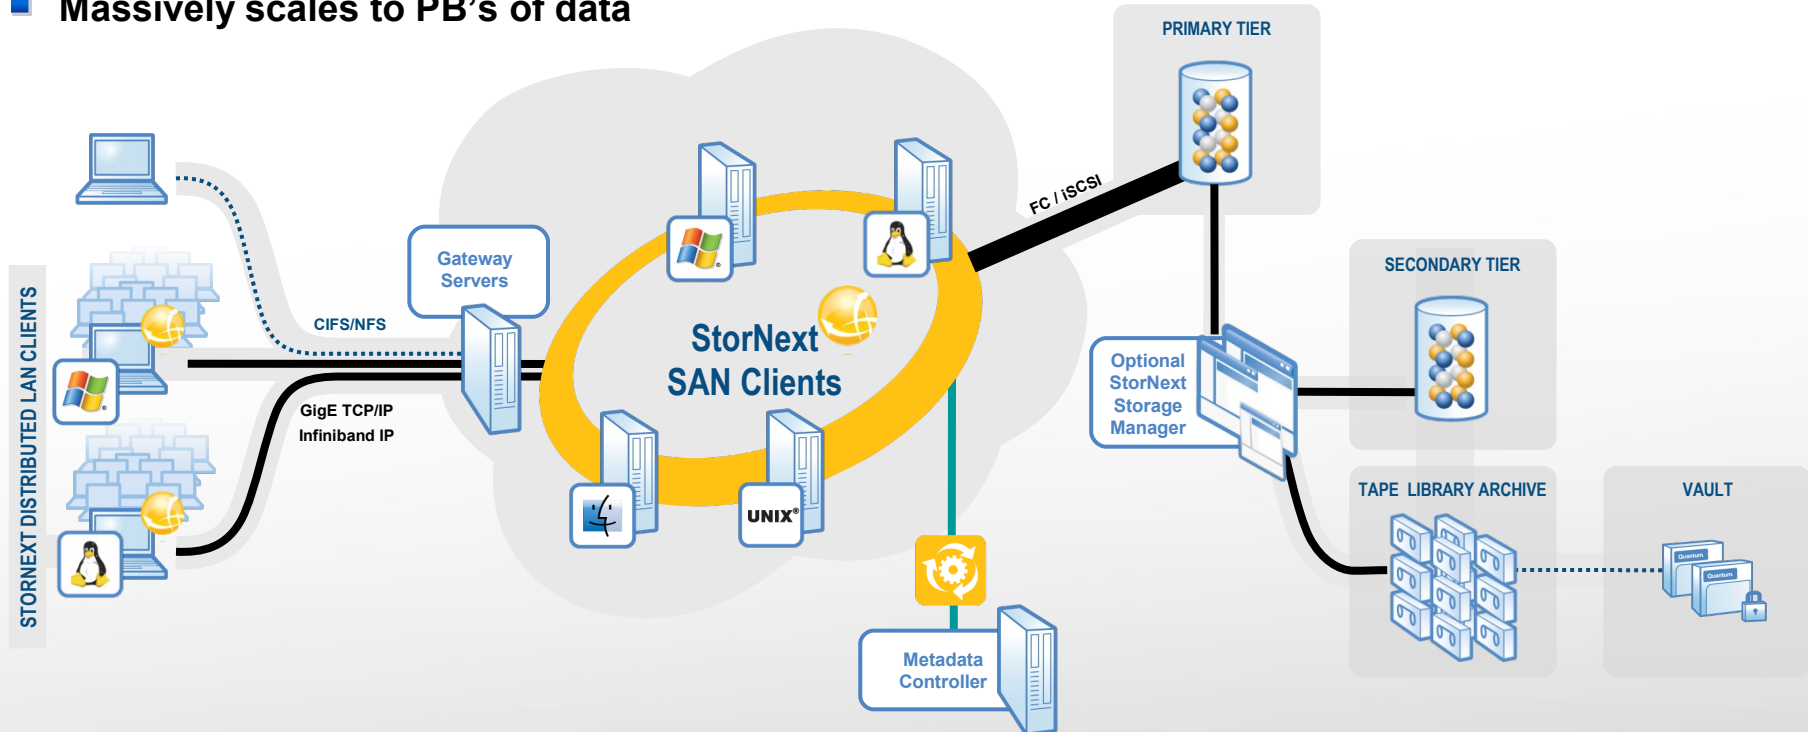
Massively scales to PB's of data

PRIMARY TIER

STORNEXT DISTRIBUTED LAN CLIENTS

Gateway Servers

CIFS/NFS

GigE TCP/IP
Infiniband IP

StorNext
SAN Clients

UNIX®

FC / iSCSI

SECONDARY TIER

Optional StorNext Storage Manager

TAPE LIBRARY ARCHIVE

VAULT

Quantum

Quantum

Metadata Controller